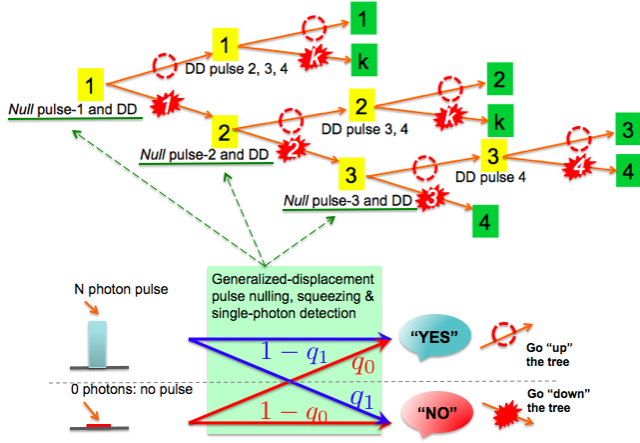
1
Null pulse-1 and DD
1
1
DD pulse 2, 3, 4
1
k
k
2
Null pulse-2 and DD
2
2
DD pulse 3, 4
2
k
k
3
Null pulse-3 and DD
3
3
DD pulse 4
3
4
4
4

Generalized-displacement pulse nulling, squeezing & single-photon detection

N photon pulse

0 photons: no pulse

$1-q_1$
$q_0$
$q_1$
$1-q_0$

"YES"
Go "up" the tree

"NO"
Go "down" the tree